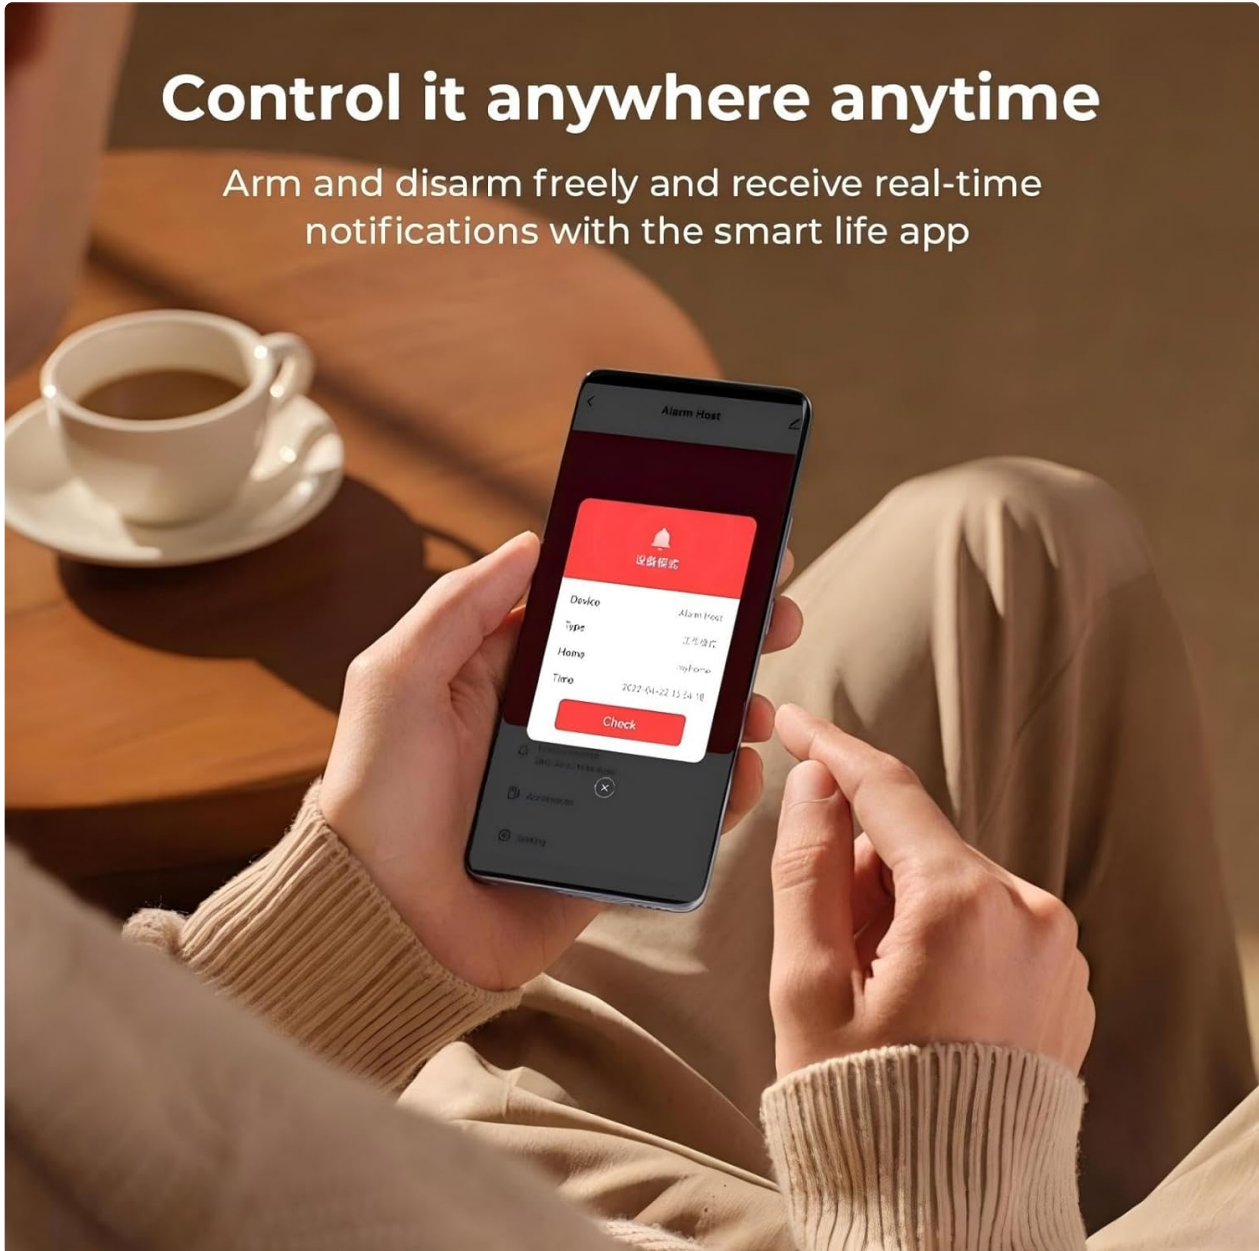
Control it anywhere anytime

Arm and disarm freely and receive real-time notifications with the smart life app

Alarm Host

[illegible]

Device Alarm Host

Type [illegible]

Home myhome

Time 2022-04-22 15:24:18

Check

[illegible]

Accessories

Setting